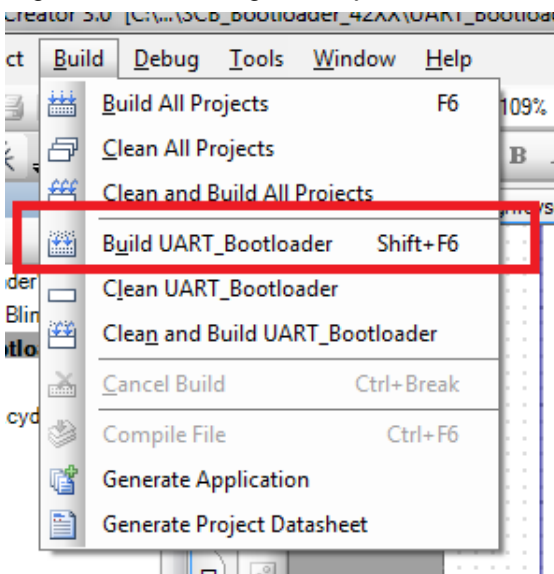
Creator 3.0 [C:\...\SCB_Bootloader_42XX\UART_Bootloa

ct Build Debug Tools Window Help

Build All Projects F6
Clean All Projects
Clean and Build All Projects
Build UART_Bootloader Shift+F6
Clean UART_Bootloader
Clean and Build UART_Bootloader
Cancel Build Ctrl+Break
Compile File Ctrl+F6
Generate Application
Generate Project Datasheet

109%
B
der
Blin
tlo
cyd